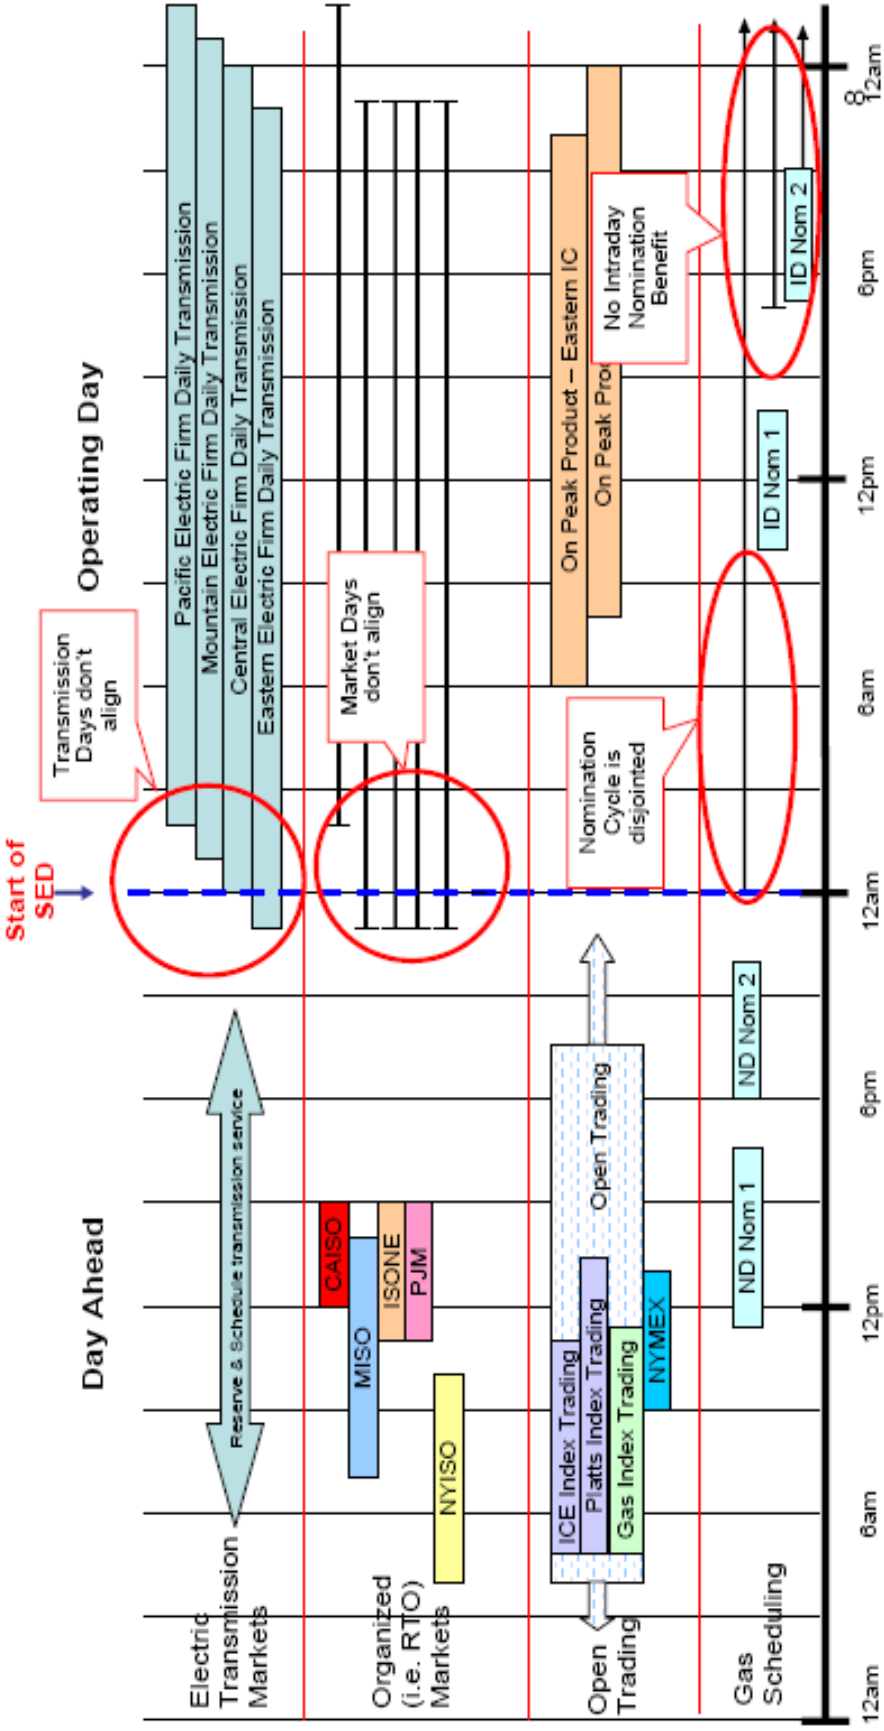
Day Ahead

Operating Day

Start of SED

Electric Transmission Markets

Reserve & Schedule transmission service

Pacific Electric Firm Daily Transmission

Mountain Electric Firm Daily Transmission

Central Electric Firm Daily Transmission

Eastern Electric Firm Daily Transmission

Transmission Days don't align

Organized (i.e. RTO) Markets

NYISO

MISO

CAISO

ISONE

PJM

Market Days don't align

Open Trading

ICE Index Trading

Platts Index Trading

Gas Index Trading

NYMEX

Open Trading

On Peak Product – Eastern IC

On Peak Pro

Gas Scheduling

ND Nom 1

ND Nom 2

Nomination Cycle is disjointed

ID Nom 1

No Intraday Nomination Benefit

ID Nom 2

12am

6am

12pm

6pm

12am

6am

12pm

6pm

8

12am